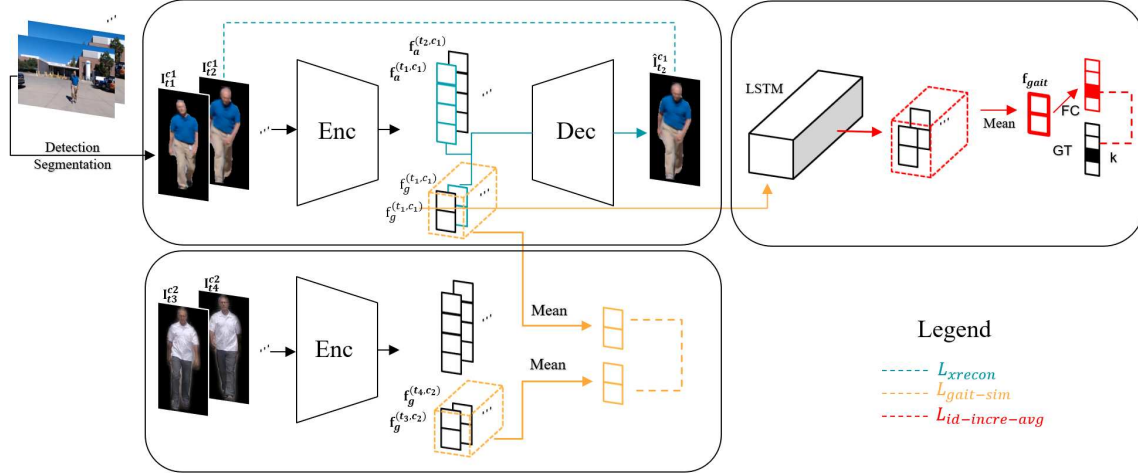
Detection
Segmentation

$I_{t1}^{c1}$ $I_{t2}^{c1}$

Enc

$f_a^{(t_2,c_1)}$
$f_a^{(t_1,c_1)}$

Dec

$\hat{I}_{t_2}^{c_1}$

$f_g^{(t_2,c_1)}$
$f_g^{(t_1,c_1)}$

LSTM

Mean

$f_{gait}$

FC

GT

k

$I_{t3}^{c2}$ $I_{t4}^{c2}$

Enc

Mean

Mean

$f_g^{(t_4,c_2)}$
$f_g^{(t_3,c_2)}$

Legend

$L_{xrecon}$
$L_{gait-sim}$
$L_{id-incre-avg}$